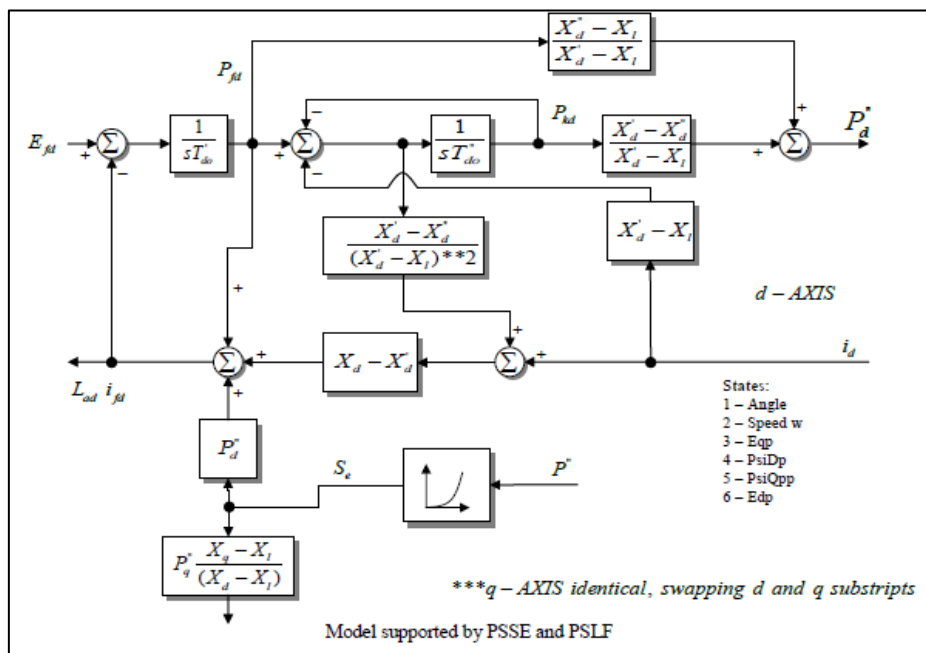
$\frac{X_d^{''} - X_l}{X_d^{'} - X_l}$

$P_{fd}$

$E_{fd}$

+

−

$\Sigma$

$\frac{1}{sT_{do}^{'}}$

−

$\Sigma$

+

−

$\frac{1}{sT_{do}^{''}}$

$P_{kd}$

$\frac{X_d^{'} - X_d^{''}}{X_d^{'} - X_l}$

+

+

$\Sigma$

$P_d^{''}$

$\frac{X_d^{'} - X_d^{''}}{(X_d^{'} - X_l)**2}$

$X_d^{'} - X_l$

$d - AXIS$

+

+

+

$\Sigma$

$X_d - X_d^{'}$

$\Sigma$

+

$i_d$

$L_{ad}\ i_{fd}$

+

States:
1 – Angle
2 – Speed w
3 – Eqp
4 – PsiDp
5 – PsiQpp
6 – Edp

$P_d^{''}$

$S_e$

$P^{''}$

$P_q^{''}\frac{X_q - X_l}{(X_d - X_l)}$

***$q - AXIS$ identical, swapping d and q substripts

Model supported by PSSE and PSLF